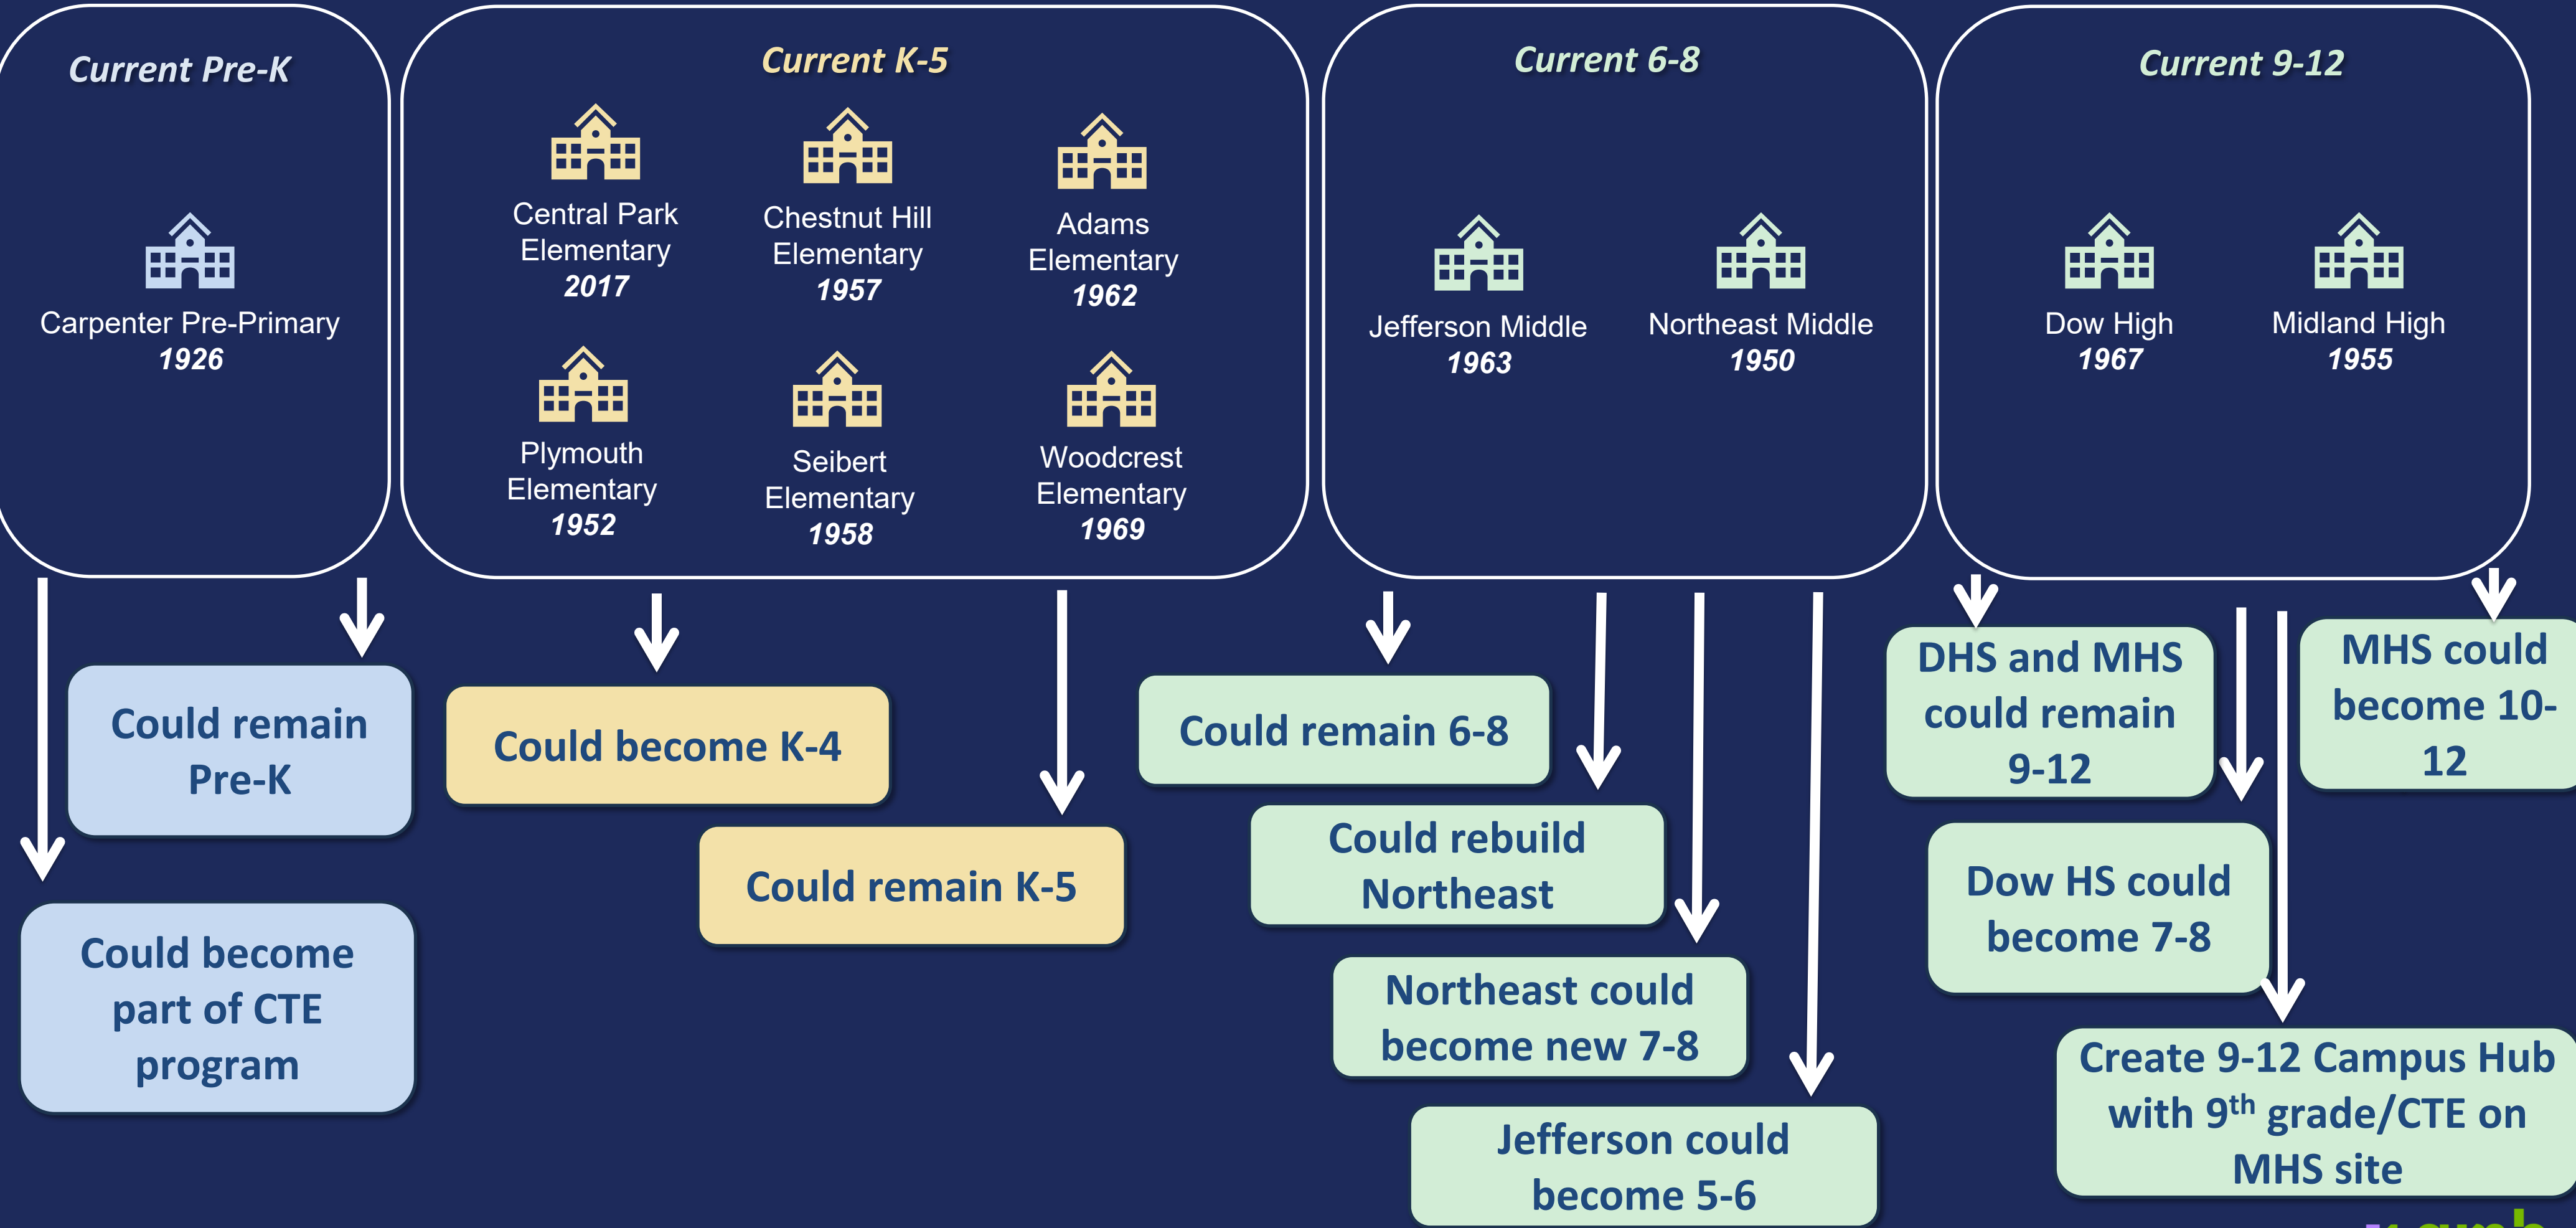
Current Pre-K

Carpenter Pre-Primary
1926

Current K-5

Central Park Elementary
2017

Chestnut Hill Elementary
1957

Adams Elementary
1962

Plymouth Elementary
1952

Seibert Elementary
1958

Woodcrest Elementary
1969

Current 6-8

Jefferson Middle
1963

Northeast Middle
1950

Current 9-12

Dow High
1967

Midland High
1955

Could remain Pre-K

Could become part of CTE program

Could become K-4

Could remain K-5

Could remain 6-8

Could rebuild Northeast

Northeast could become new 7-8

Jefferson could become 5-6

DHS and MHS could remain 9-12

MHS could become 10-12

Dow HS could become 7-8

Create 9-12 Campus Hub with 9$^{th}$ grade/CTE on MHS site